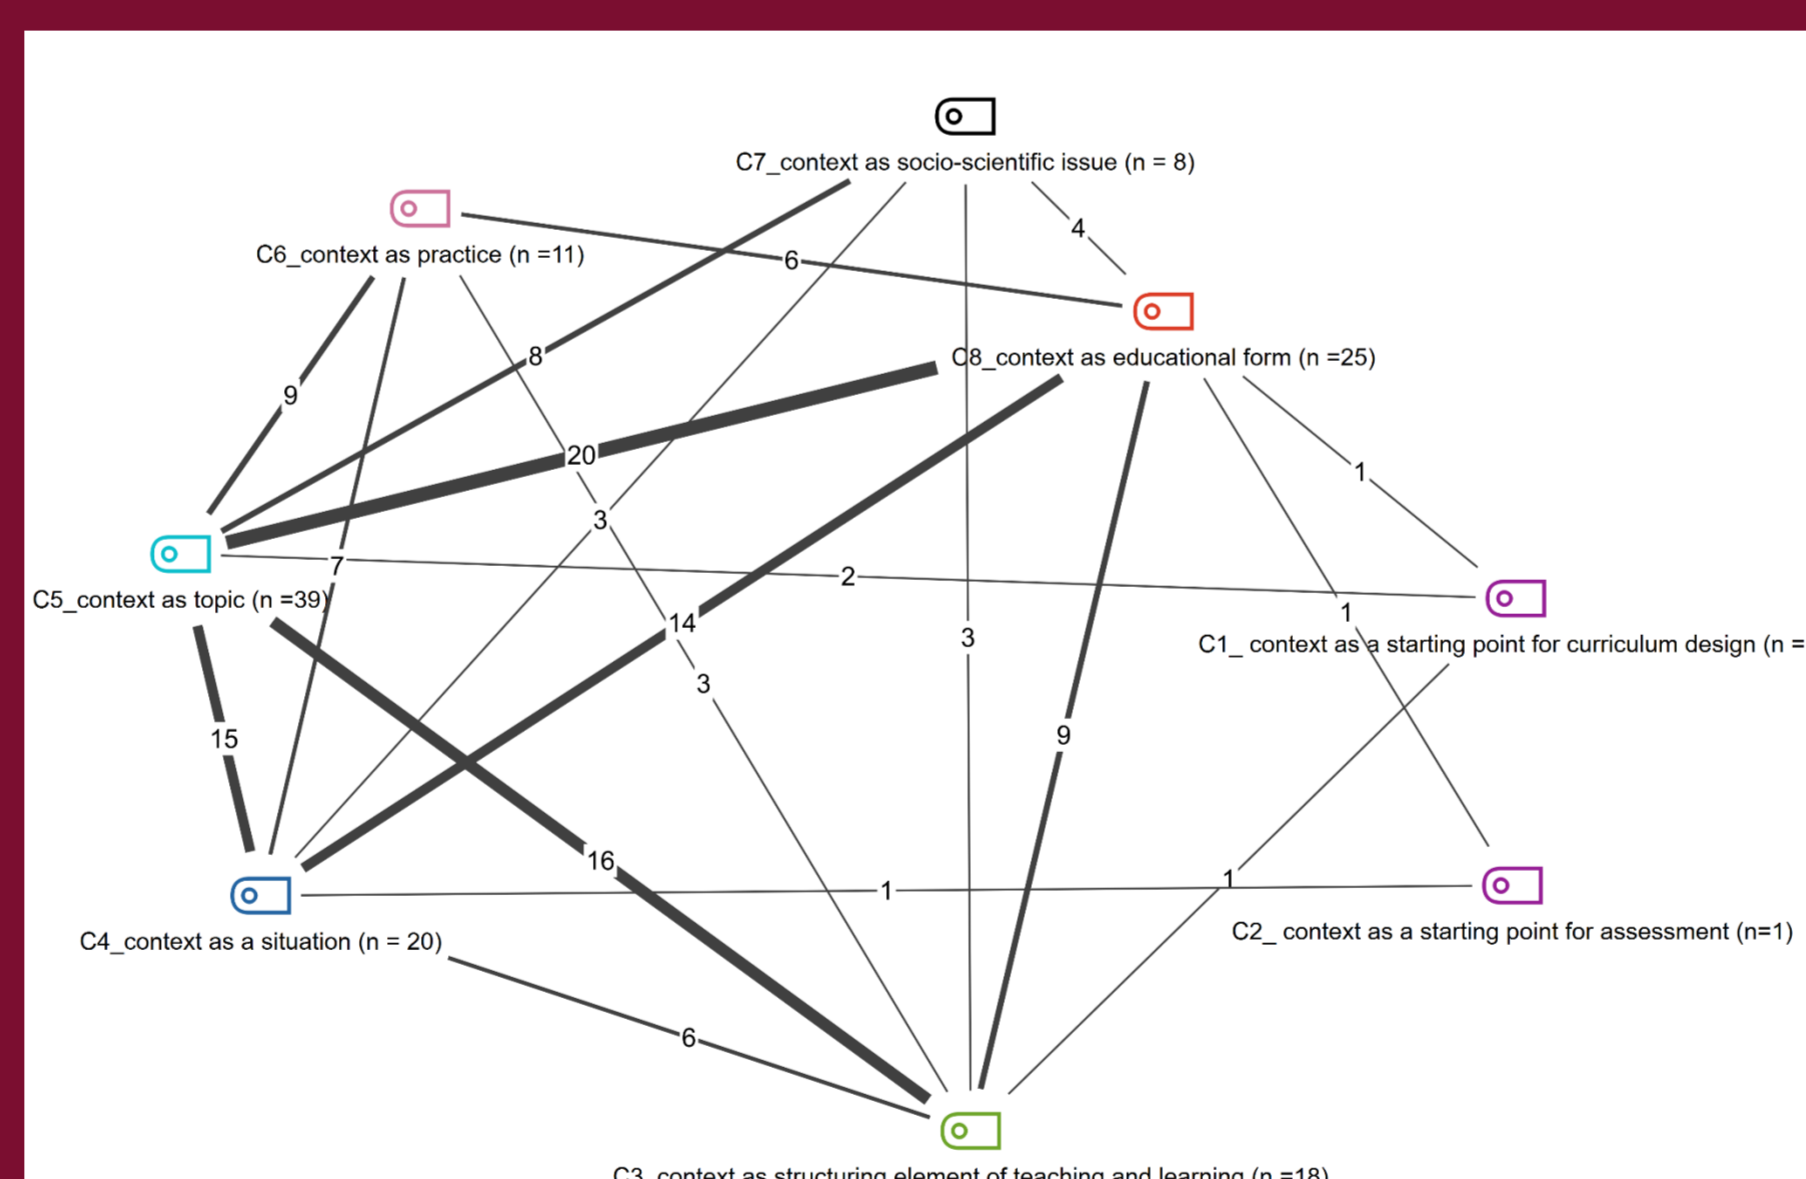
C7_context as socio-scientific issue (n = 8)

C6_context as practice (n =11)

C8_context as educational form (n =25)

C5_context as topic (n =39)

C1_ context as a starting point for curriculum design (n =

C4_context as a situation (n = 20)

C2_ context as a starting point for assessment (n=1)

C3_context as structuring element of teaching and learning (n =18)

4
6
8
9
20
1
3
7
2
1
3
14
3
15
9
16
1
1
6